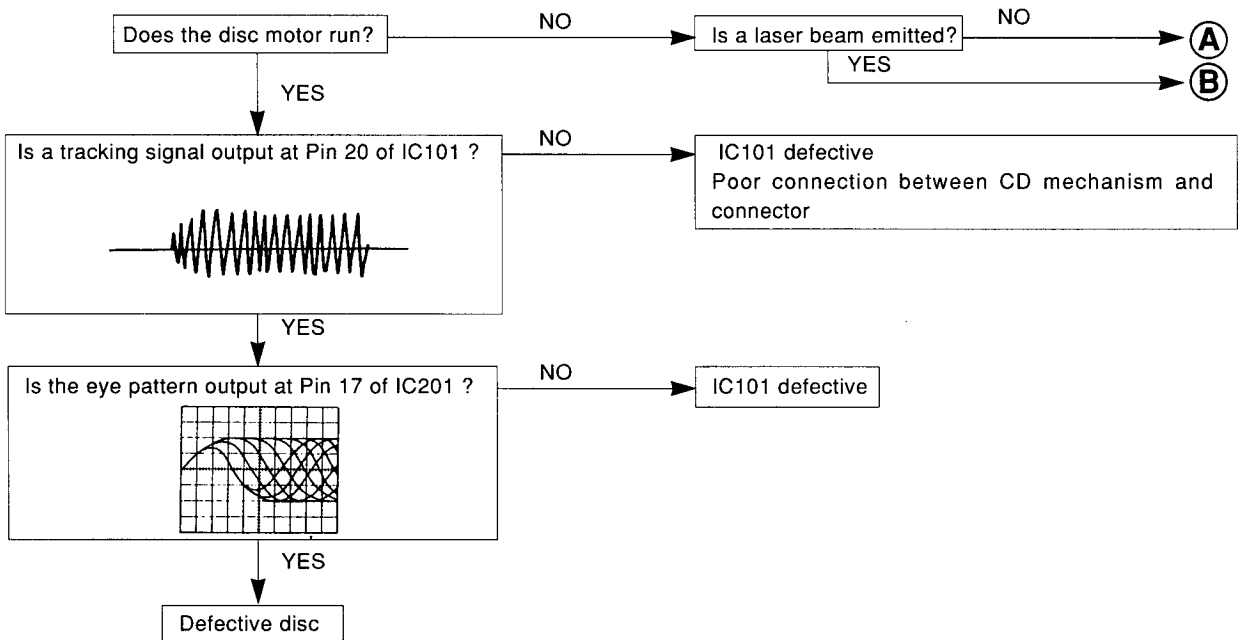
Does the disc motor run?

NO

Is a laser beam emitted?

NO

A

YES

B

YES

Is a tracking signal output at Pin 20 of IC101 ?

NO

IC101 defective
Poor connection between CD mechanism and connector

YES

Is the eye pattern output at Pin 17 of IC201 ?

NO

IC101 defective

YES

Defective disc